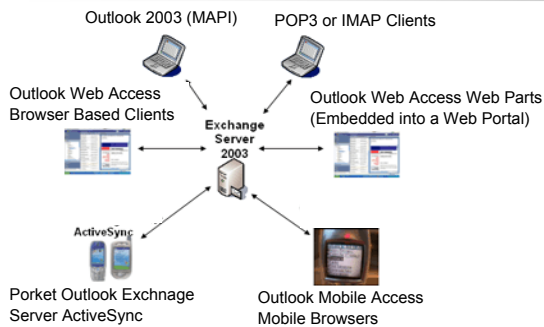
Outlook 2003 (MAPI)

POP3 or IMAP Clients

Outlook Web Access Browser Based Clients

Exchange Server 2003

Outlook Web Access Web Parts (Embedded into a Web Portal)

ActiveSync

Porket Outlook Exchnage Server ActiveSync

Outlook Mobile Access Mobile Browsers